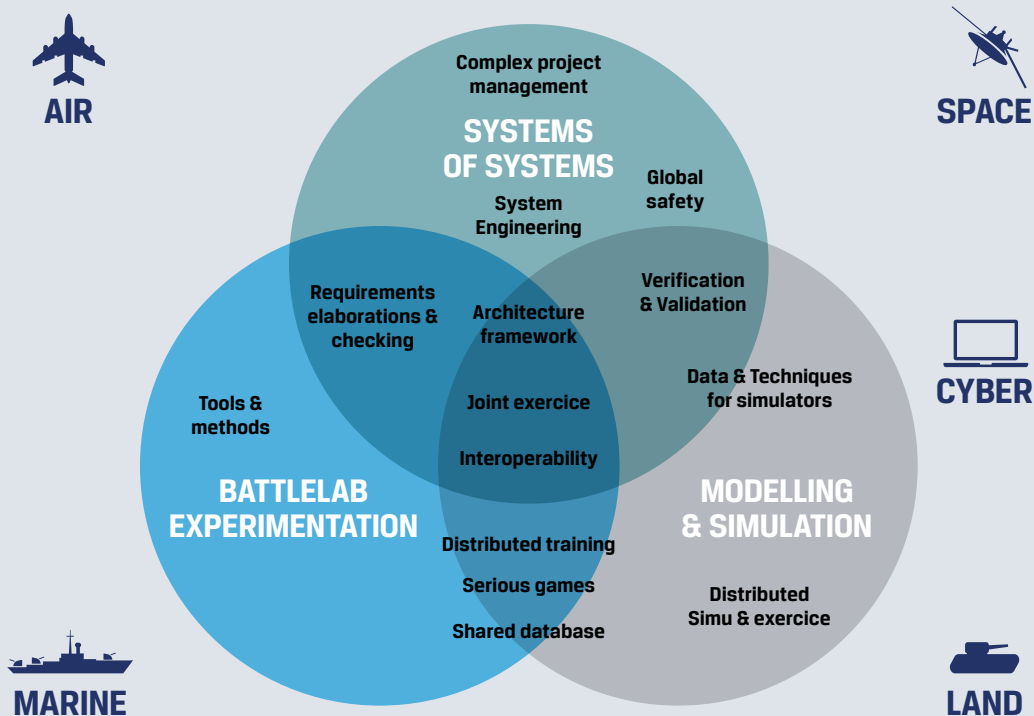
AIR

SPACE

Complex project management

SYSTEMS OF SYSTEMS

Global safety

System Engineering

Requirements elaborations & checking

Architecture framework

Verification & Validation

CYBER

Tools & methods

Joint exercice

Data & Techniques for simulators

Interoperability

BATTLELAB EXPERIMENTATION

MODELLING & SIMULATION

Distributed training

Serious games

Distributed Simu & exercice

Shared database

MARINE

LAND